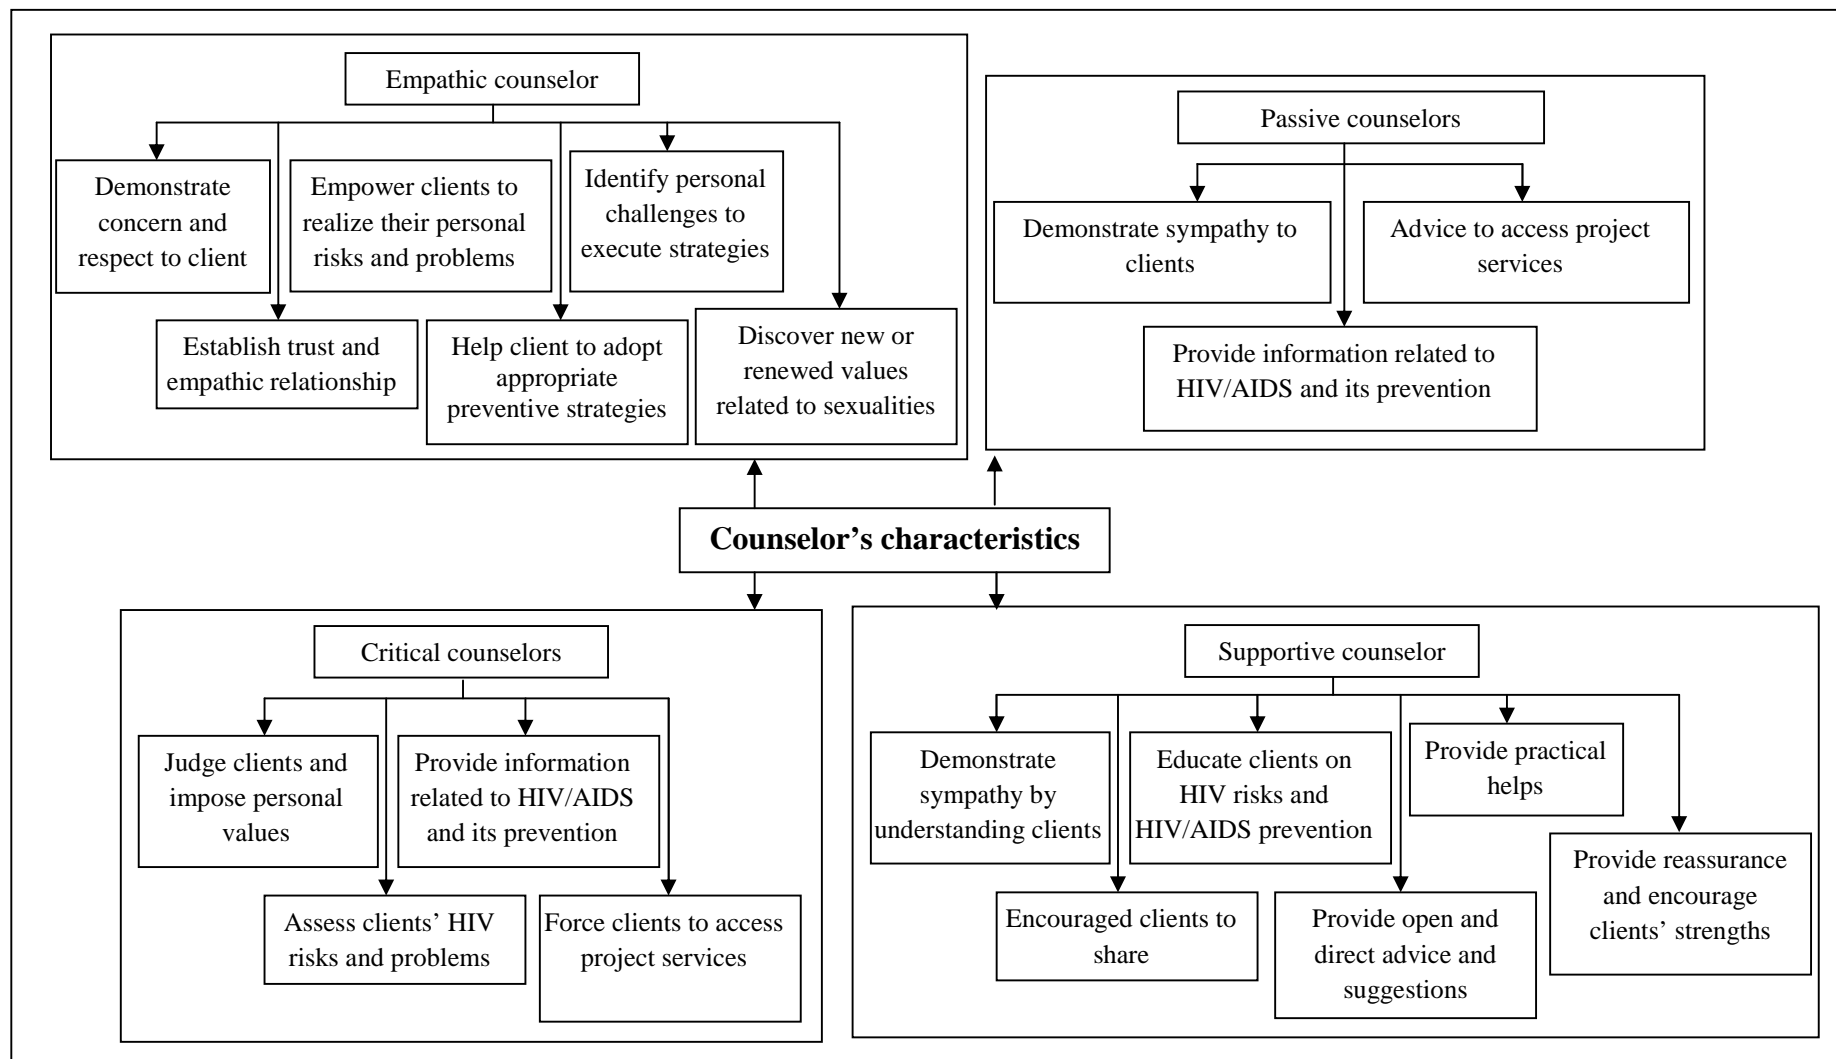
Empathic counselor

Demonstrate concern and respect to client

Empower clients to realize their personal risks and problems

Identify personal challenges to execute strategies

Establish trust and empathic relationship

Help client to adopt appropriate preventive strategies

Discover new or renewed values related to sexualities

Passive counselors

Demonstrate sympathy to clients

Advice to access project services

Provide information related to HIV/AIDS and its prevention

**Counselor's characteristics**

Critical counselors

Judge clients and impose personal values

Provide information related to HIV/AIDS and its prevention

Assess clients' HIV risks and problems

Force clients to access project services

Supportive counselor

Demonstrate sympathy by understanding clients

Educate clients on HIV risks and HIV/AIDS prevention

Provide practical helps

Provide reassurance and encourage clients' strengths

Encouraged clients to share

Provide open and direct advice and suggestions